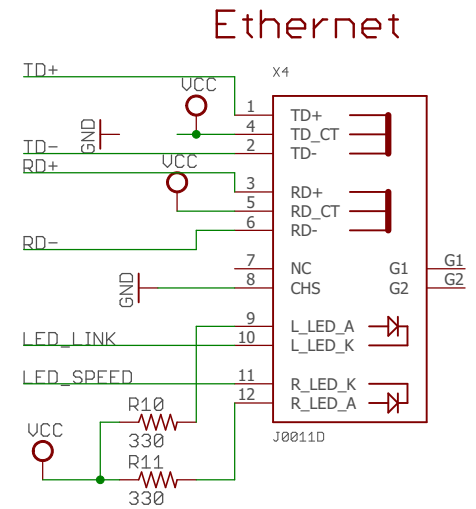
Ethernet

X4

TD+
VCC
GND
TD-
RD+
VCC
RD-
GND
LED_LINK
LED_SPEED
VCC
R10
330
R11
330

1
4
2
3
5
6
7
8
9
10
11
12

TD+
TD_CT
TD-
RD+
RD_CT
RD-
NC
CHS
L_LED_A
L_LED_K
R_LED_K
R_LED_A

G1
G2
G1
G2

J0011D